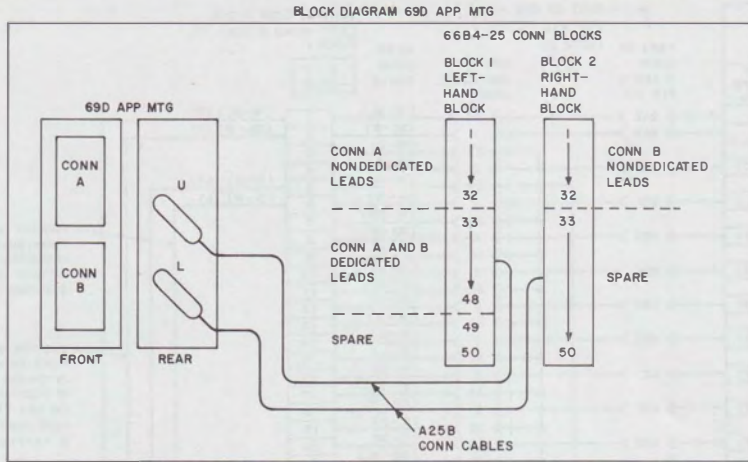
BLOCK DIAGRAM 69D APP MTG

69D APP MTG

CONN A

CONN B

FRONT

REAR

U

L

66B4-25 CONN BLOCKS

BLOCK I LEFT-HAND BLOCK

BLOCK 2 RIGHT-HAND BLOCK

CONN A NONDEDICATED LEADS

CONN A AND B DEDICATED LEADS

SPARE

CONN B NONDEDICATED LEADS

SPARE

1

32

33

48

49

50

32

33

50

A25B CONN CABLES